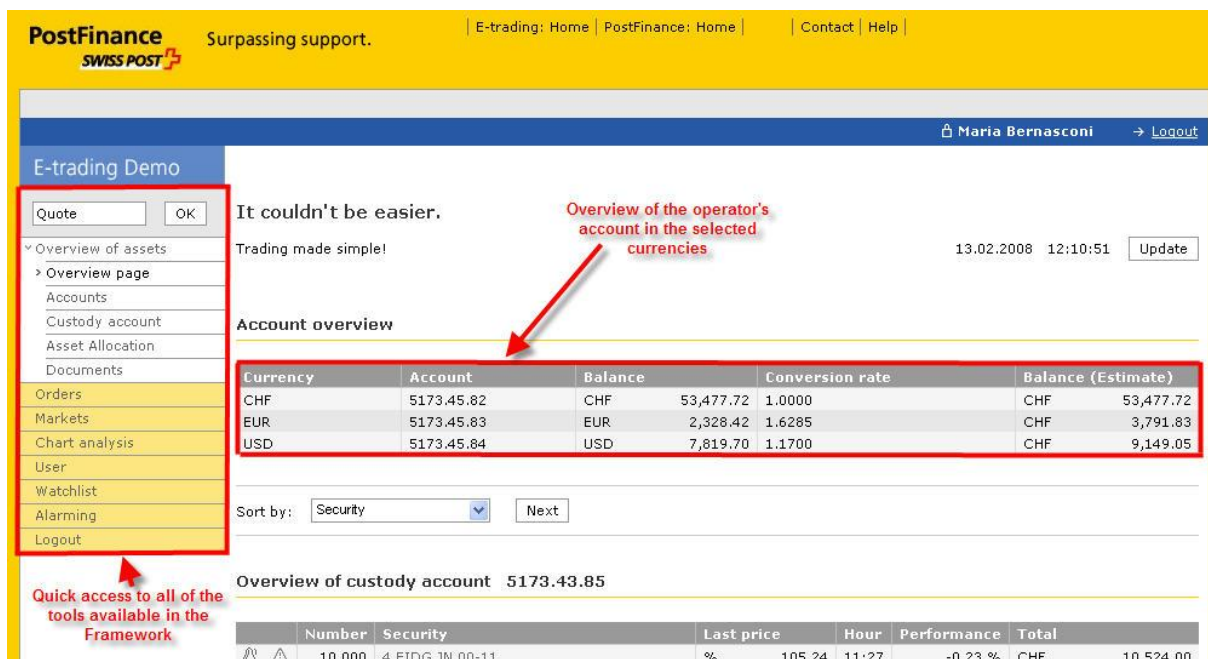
PostFinance
SWISS POST

Surpassing support.

| E-trading: Home | PostFinance: Home | | Contact | Help |

Maria Bernasconi → Logout

E-trading Demo

Quote OK

Overview of assets
› Overview page
Accounts
Custody account
Asset Allocation
Documents
Orders
Markets
Chart analysis
User
Watchlist
Alarming
Logout

Quick access to all of the tools available in the Framework

It couldn't be easier.

Trading made simple!

Overview of the operator's account in the selected currencies

13.02.2008 12:10:51 Update

Account overview

| Currency | Account | Balance | | Conversion rate | Balance (Estimate) | |
|---|---|---|---|---|---|---|
| CHF | 5173.45.82 | CHF | 53,477.72 | 1.0000 | CHF | 53,477.72 |
| EUR | 5173.45.83 | EUR | 2,328.42 | 1.6285 | CHF | 3,791.83 |
| USD | 5173.45.84 | USD | 7,819.70 | 1.1700 | CHF | 9,149.05 |

Sort by: Security Next

Overview of custody account 5173.43.85

| | Number | Security | Last price | | Hour | Performance | Total | |
|---|---|---|---|---|---|---|---|---|
| | 10,000 | 4 EIDG JN 00-11 | % | 105.24 | 11:27 | -0.23 % | CHF | 10,524.00 |